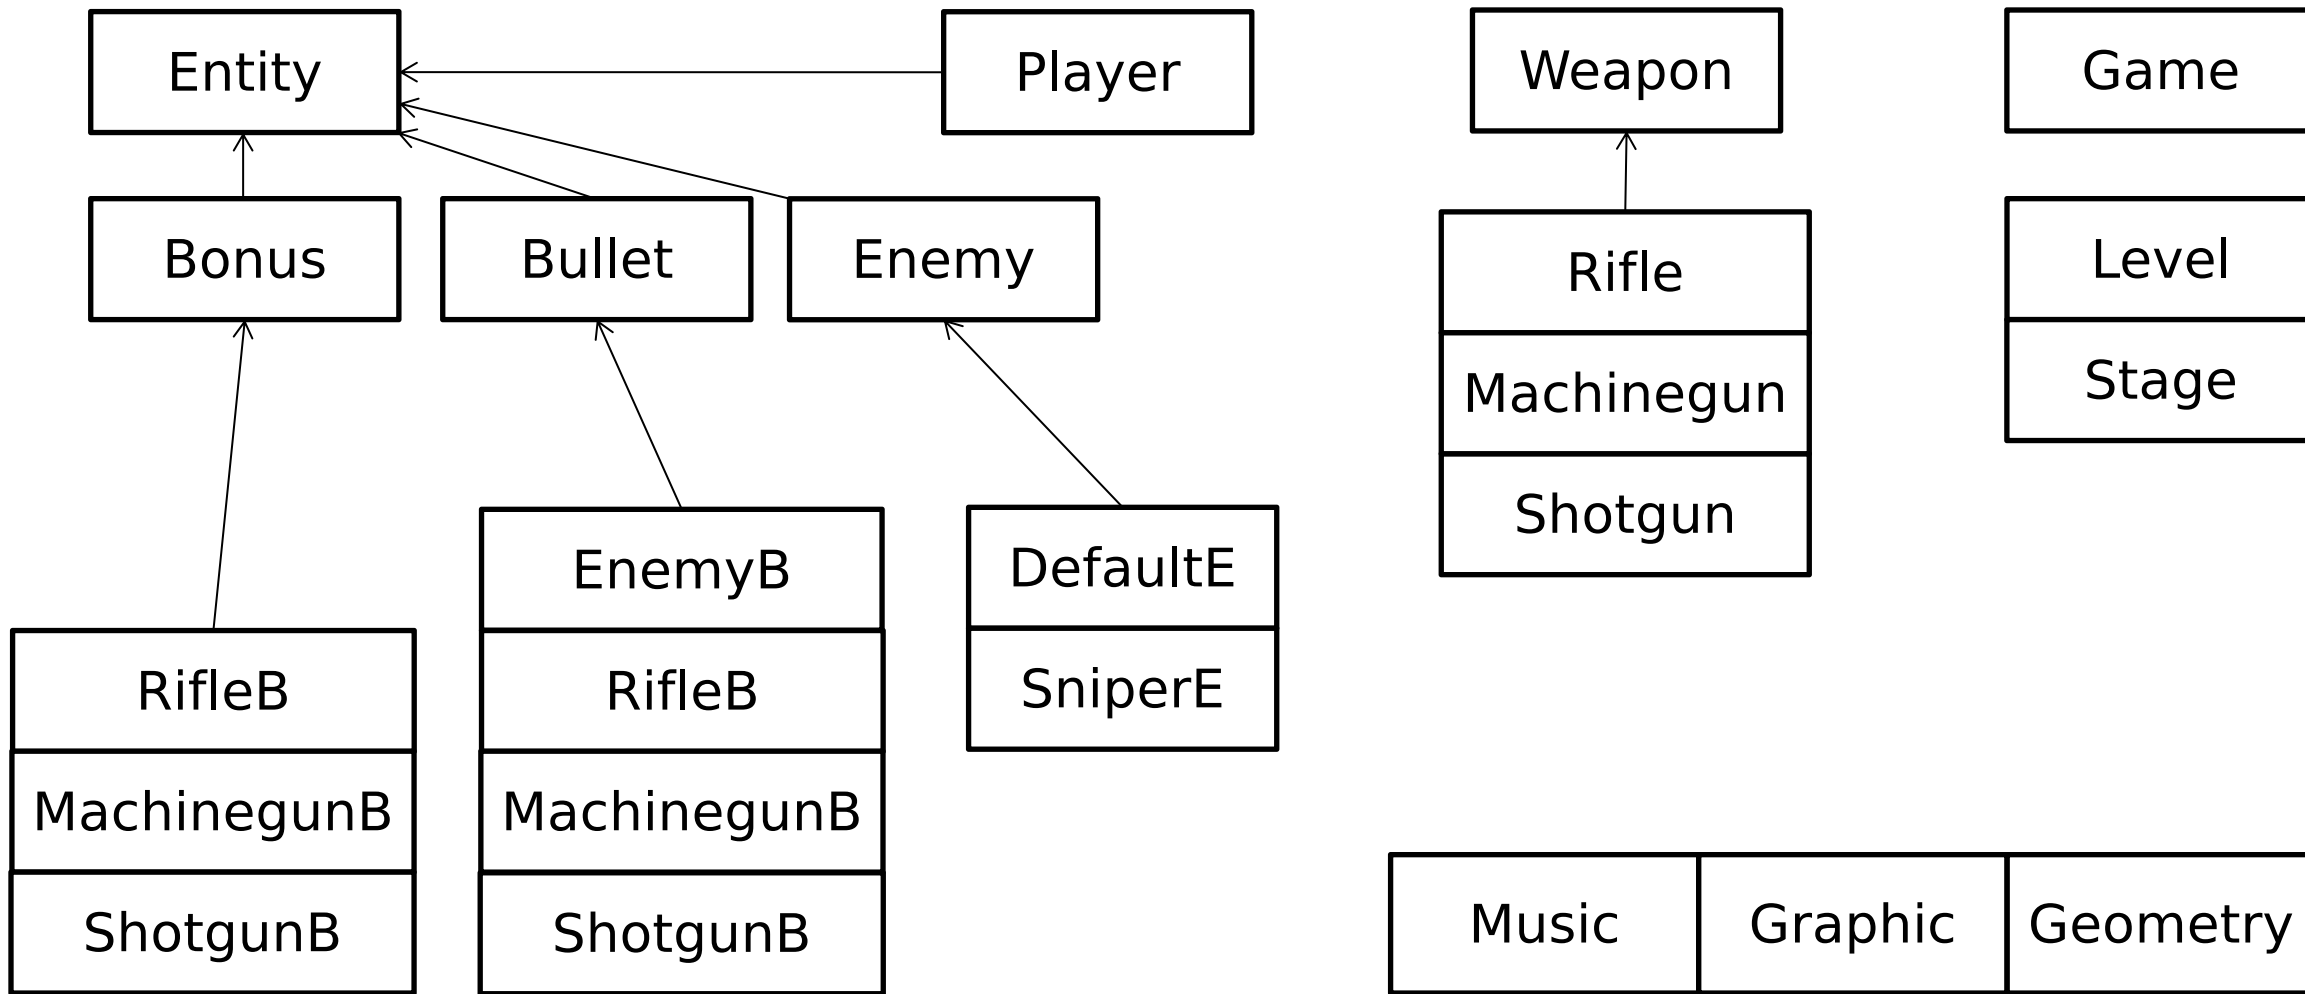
Entity

Player

Weapon

Game

Bonus

Bullet

Enemy

Rifle

Machinegun

Shotgun

Level

Stage

EnemyB

RifleB

MachinegunB

ShotgunB

DefaultE

SniperE

RifleB

MachinegunB

ShotgunB

Music

Graphic

Geometry